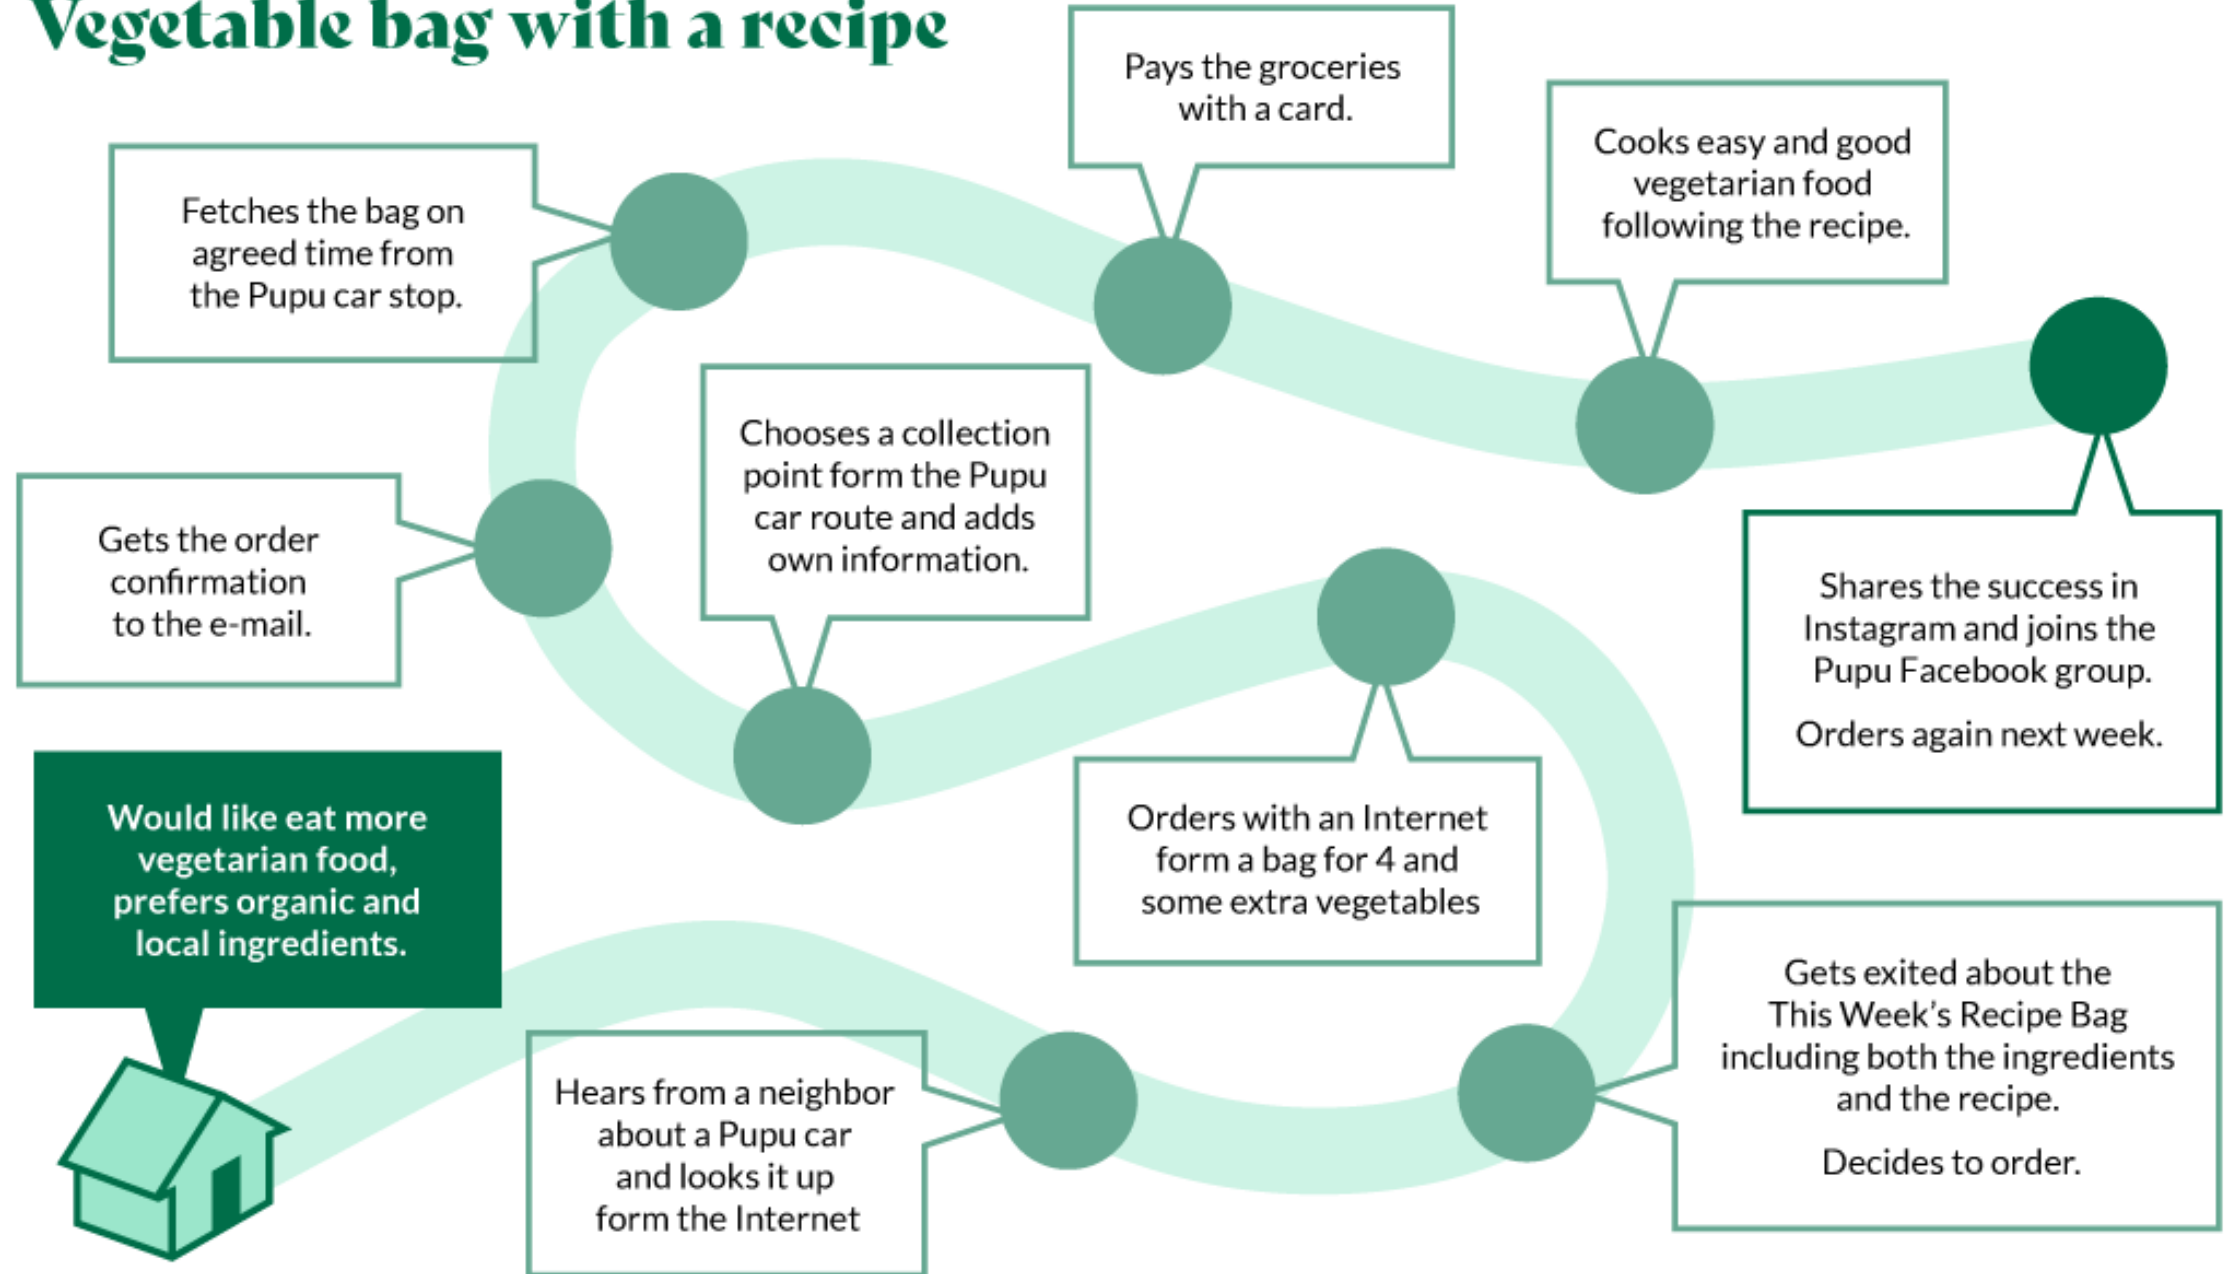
Vegetable bag with a recipe

Would like eat more vegetarian food, prefers organic and local ingredients.

Hears from a neighbor about a Pupu car and looks it up form the Internet

Gets exited about the This Week's Recipe Bag including both the ingredients and the recipe.

Decides to order.

Orders with an Internet form a bag for 4 and some extra vegetables

Chooses a collection point form the Pupu car route and adds own information.

Gets the order confirmation to the e-mail.

Fetches the bag on agreed time from the Pupu car stop.

Pays the groceries with a card.

Cooks easy and good vegetarian food following the recipe.

Shares the success in Instagram and joins the Pupu Facebook group.

Orders again next week.